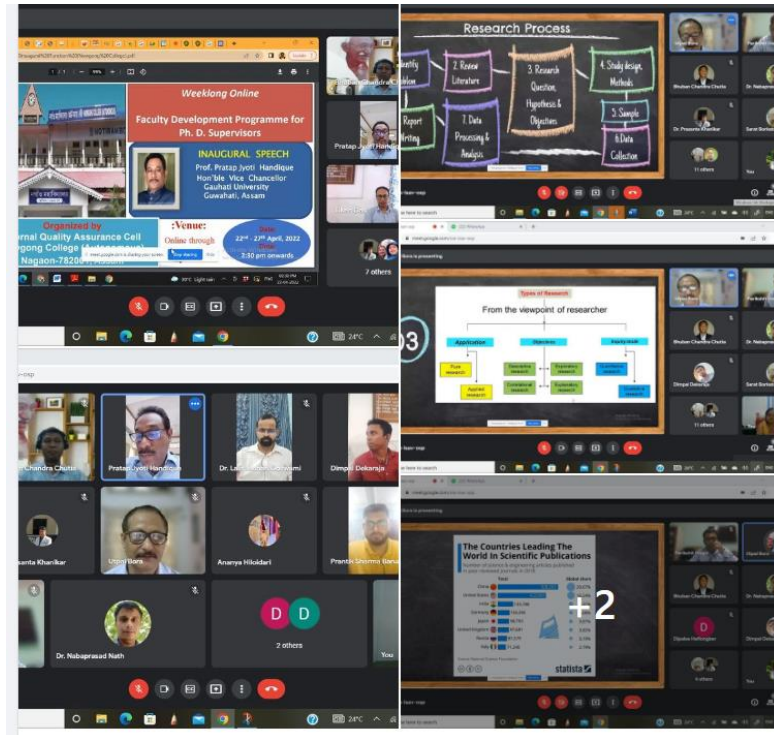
Weeklong Online

Faculty Development Programme for Ph. D. Supervisors

INAUGURAL SPEECH

Prof. Pratap Jyoti Handique
Hon'ble Vice Chancellor
Gauhati University
Guwahati, Assam

Organized by
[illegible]rnal Quality Assurance Cell
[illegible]gong College (Autonomous)
Nagaon-7820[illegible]

:Venue:
Online through

Date
22nd - 27th April, 2022
Time
2:30 pm onwards

Pratap Jyoti Handique

7 others

24°C

Research Process

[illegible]entify
2. Review Literature
3. Research Question, Hypothesis & Objectives
4. Study design, Methods
Report Writing
7. Data Processing & Analysis
5. Sample
6. Data Collection

Bhuban Chandra Chutia
Dr. Prasanta Khanikar
11 others
You

Types of Research

From the viewpoint of researcher

Application
Objectives
Inquiry mode
Pure research
Applied research
Descriptive research
Correlational research
Exploratory research
Explanatory research
Structured approach
Unstructured approach

Bhuban Chandra Chutia
Dimpal Dekaraja
Sarat Borbora

Chandra Chutia
Pratap Jyoti Handique
Dr. La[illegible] Goswami
Dimpal Dekaraja
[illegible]santa Khanikar
Utpal Bora
Ananya Hiloidari
Prantik Sharma Baru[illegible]
Dr. Nabaprasad Nath
D D
2 others
You

The Countries Leading The World In Scientific Publications

+2

statista

Bhuban Chandra Chutia
Dipalee Hatiborgohain